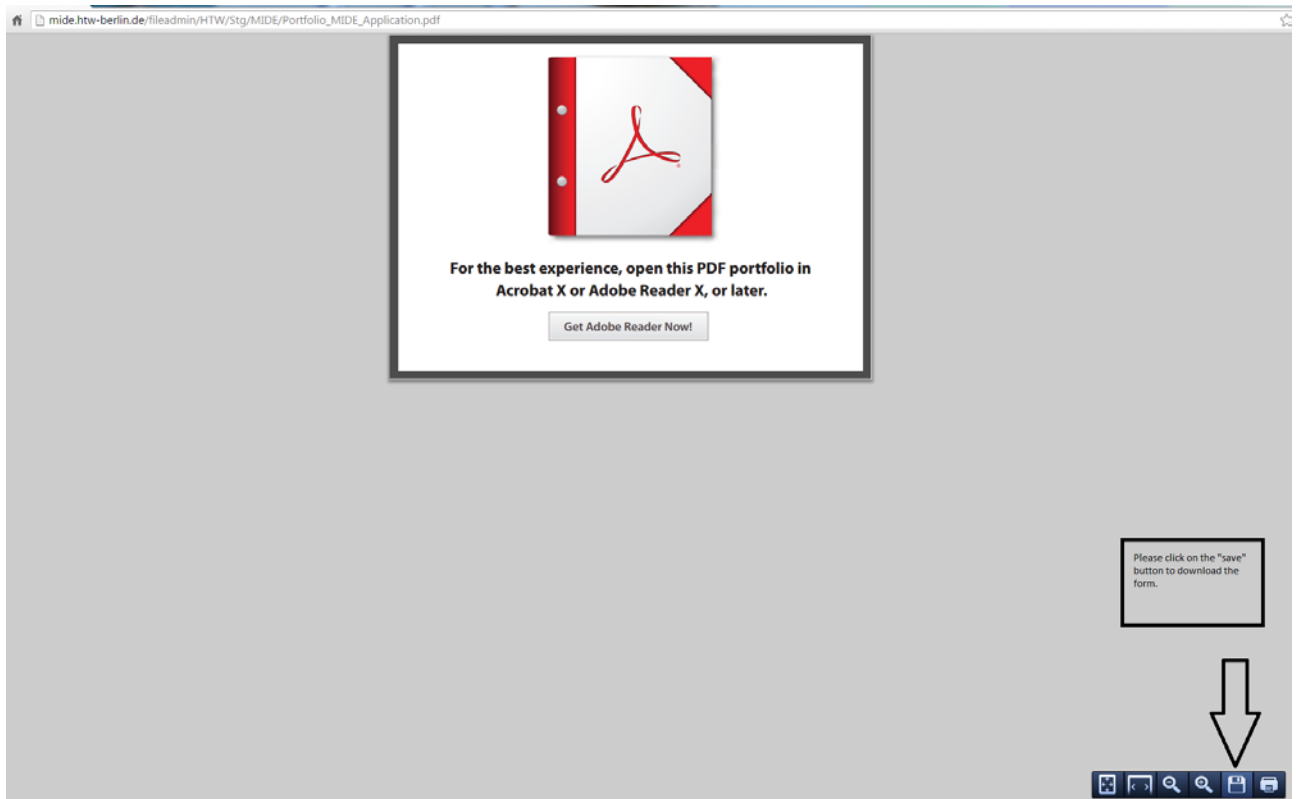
mide.htw-berlin.de/fileadmin/HTW/Stg/MIDE/Portfolio_MIDE_Application.pdf

For the best experience, open this PDF portfolio in Acrobat X or Adobe Reader X, or later.

Get Adobe Reader Now!

Please click on the "save" button to download the form.